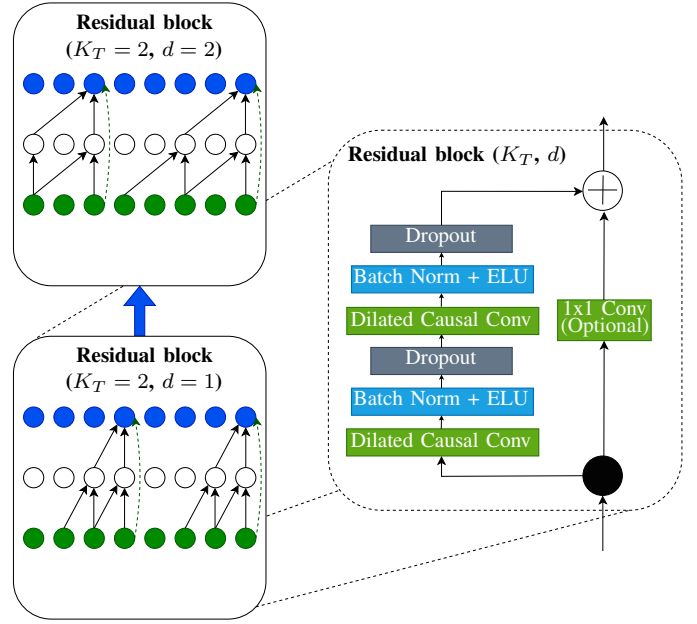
**Residual block**
**($K_T = 2$, $d = 2$)**

**Residual block ($K_T$, $d$)**

Dropout

Batch Norm + ELU

Dilated Causal Conv

Dropout

Batch Norm + ELU

Dilated Causal Conv

1x1 Conv
(Optional)

**Residual block**
**($K_T = 2$, $d = 1$)**